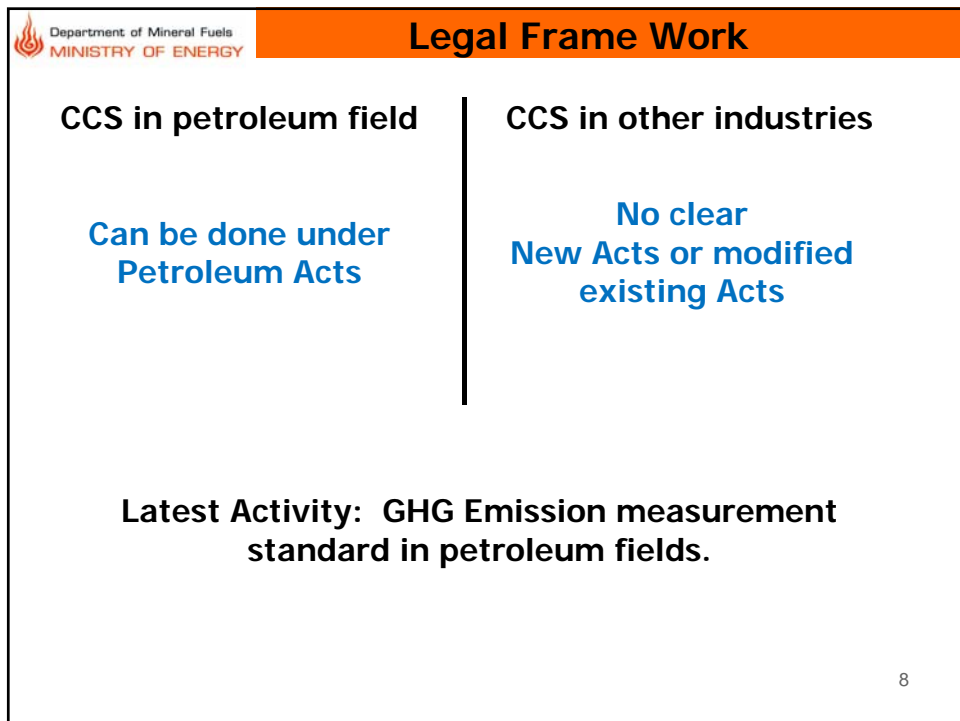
Department of Mineral Fuels
MINISTRY OF ENERGY

Legal Frame Work

CCS in petroleum field

Can be done under Petroleum Acts

CCS in other industries

No clear
New Acts or modified existing Acts

Latest Activity: GHG Emission measurement standard in petroleum fields.

8